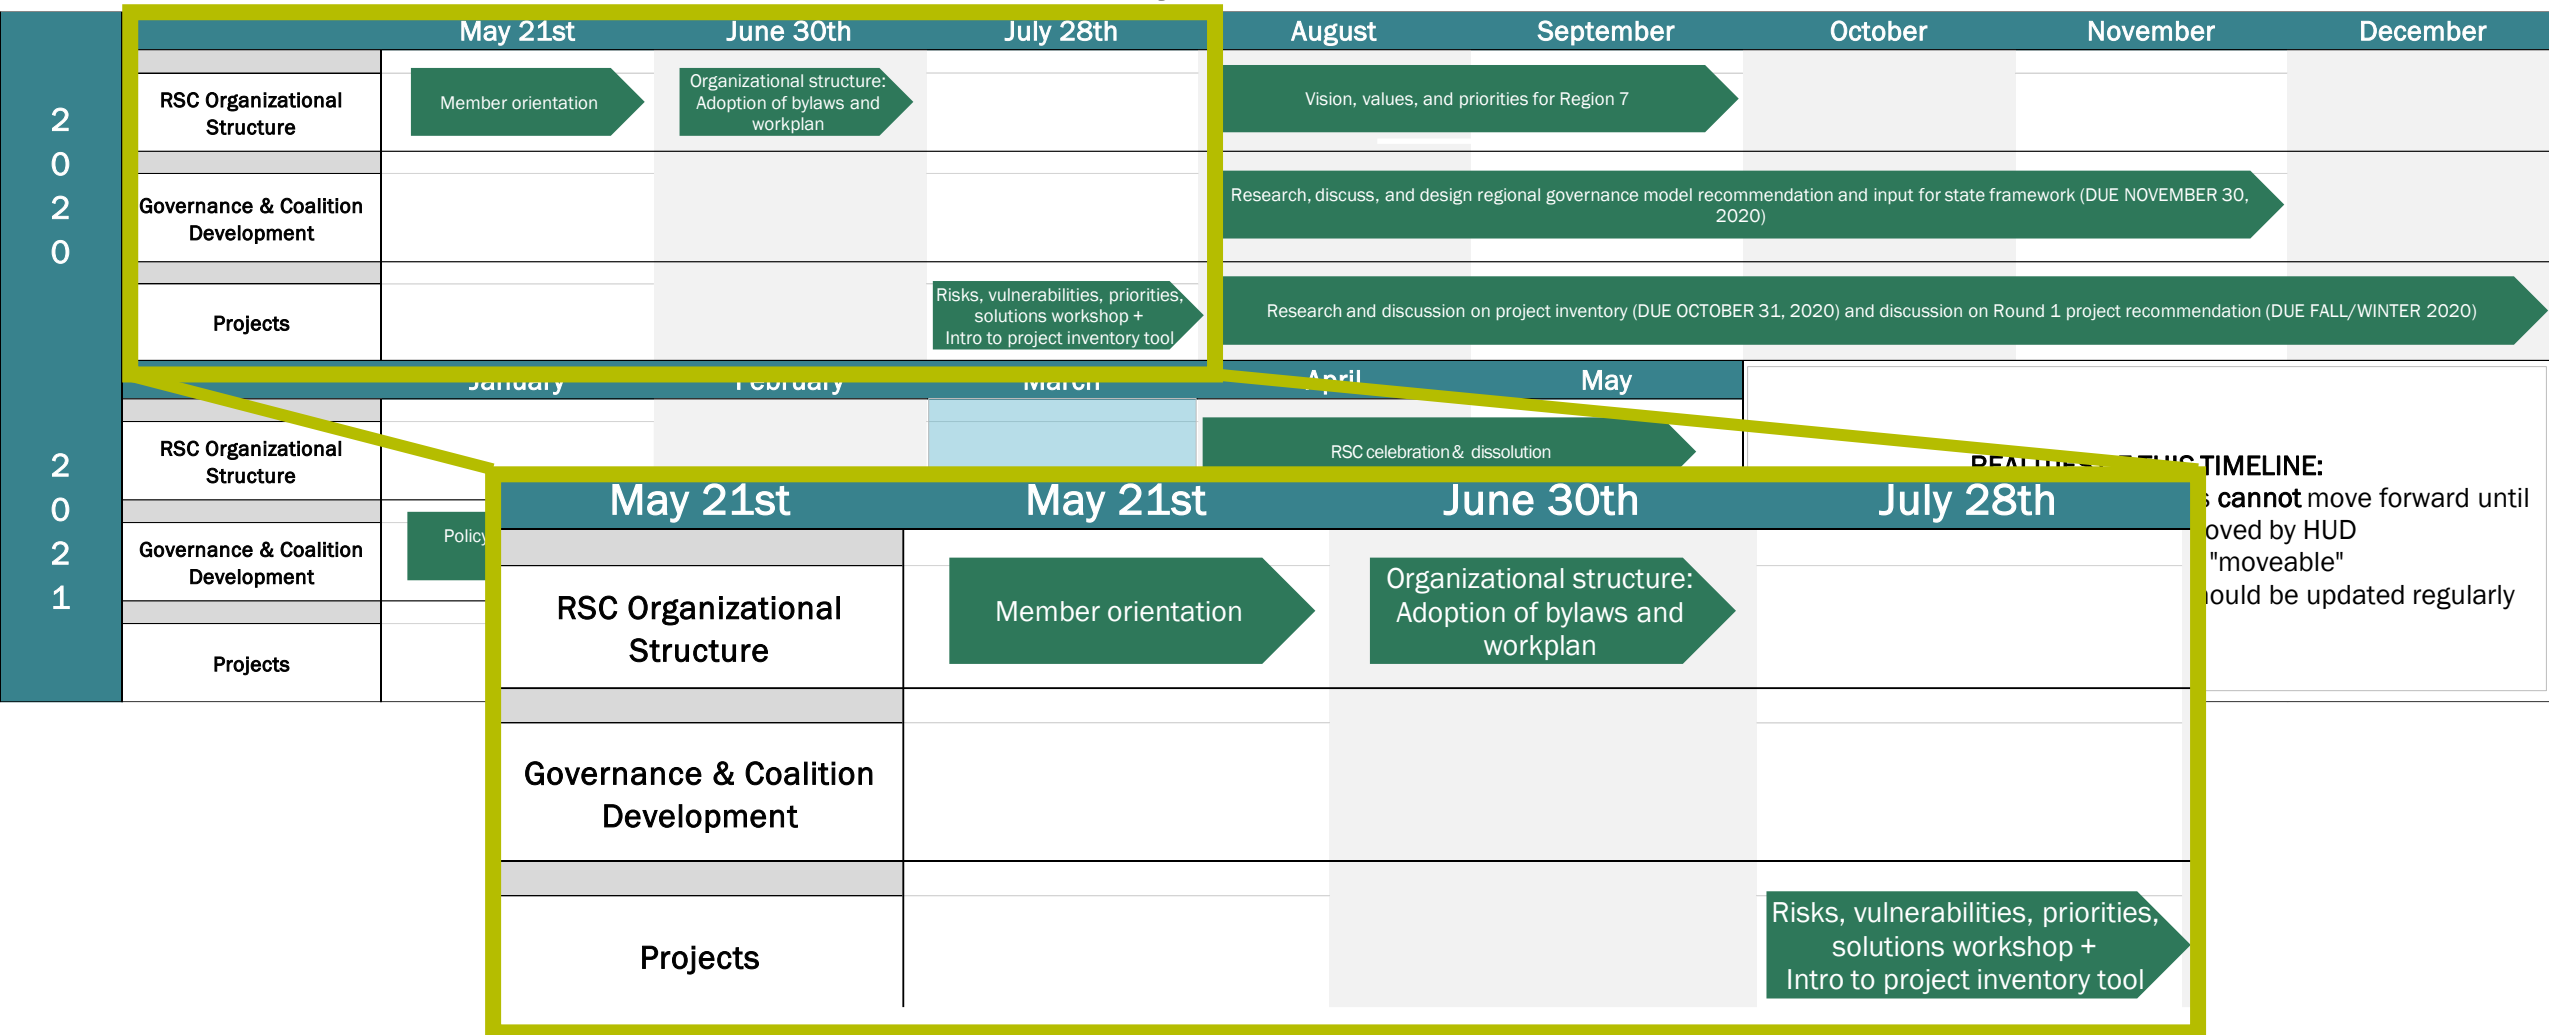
2020

| | May 21st | June 30th | July 28th | August | September | October | November | December |
|---|---|---|---|---|---|---|---|---|
| RSC Organizational Structure | Member orientation | Organizational structure: Adoption of bylaws and workplan | | Vision, values, and priorities for Region 7 | | | | |
| Governance & Coalition Development | | | | Research, discuss, and design regional governance model recommendation and input for state framework (DUE NOVEMBER 30, 2020) | | | | |
| Projects | | | Risks, vulnerabilities, priorities, solutions workshop + Intro to project inventory tool | Research and discussion on project inventory (DUE OCTOBER 31, 2020) and discussion on Round 1 project recommendation (DUE FALL/WINTER 2020) | | | | |

2021

| | January | February | March | April | May |
|---|---|---|---|---|---|
| RSC Organizational Structure | | | | RSC celebration & dissolution | |
| Governance & Coalition Development | Policy | | | | |
| Projects | | | | | |

REALITIES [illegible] TIMELINE:
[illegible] cannot move forward until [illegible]oved by HUD
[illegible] "moveable"
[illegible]ould be updated regularly

| | May 21st | June 30th | July 28th |
|---|---|---|---|
| RSC Organizational Structure | Member orientation | Organizational structure: Adoption of bylaws and workplan | |
| Governance & Coalition Development | | | |
| Projects | | | Risks, vulnerabilities, priorities, solutions workshop + Intro to project inventory tool |